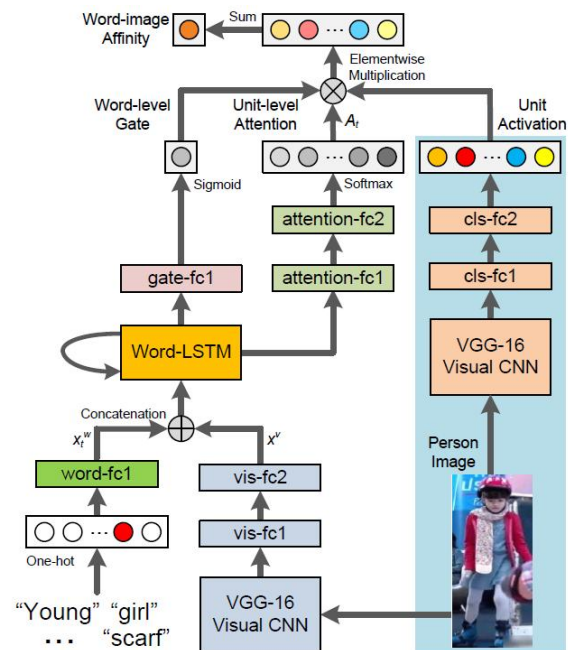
Word-image Affinity

Sum

Elementwise Multiplication

Word-level Gate

Unit-level Attention

$A_t$

Unit Activation

Sigmoid

Softmax

attention-fc2

cls-fc2

gate-fc1

attention-fc1

cls-fc1

Word-LSTM

VGG-16 Visual CNN

Concatenation

$x_t^w$

$x^v$

Person Image

word-fc1

vis-fc2

vis-fc1

One-hot

“Young” “girl”

... “scarf”

VGG-16 Visual CNN